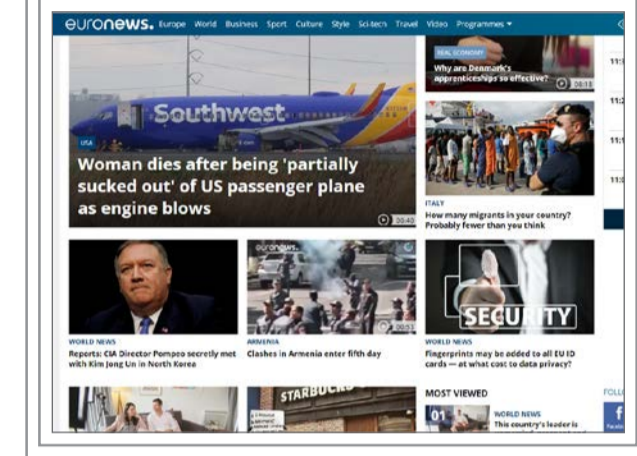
euronews. Europe World Business Sport Culture Style Sci-tech Travel Video Programmes

Southwest

USA

Woman dies after being 'partially sucked out' of US passenger plane as engine blows

00:40

REAL ECONOMY

Why are Denmark's apprenticeships so effective?

08:11

ITALY

How many migrants in your country? Probably fewer than you think

11:
11:
11:
11:

euronews.

00:51

SECURITY

WORLD NEWS

Reports: CIA Director Pompeo secretly met with Kim Jong Un in North Korea

Clashes in Armenia enter fifth day

WORLD NEWS

Fingerprints may be added to all EU ID cards — at what cost to data privacy?

STARBUCKS

MOST VIEWED

01

WORLD NEWS

This country's leader is

FOLL

f